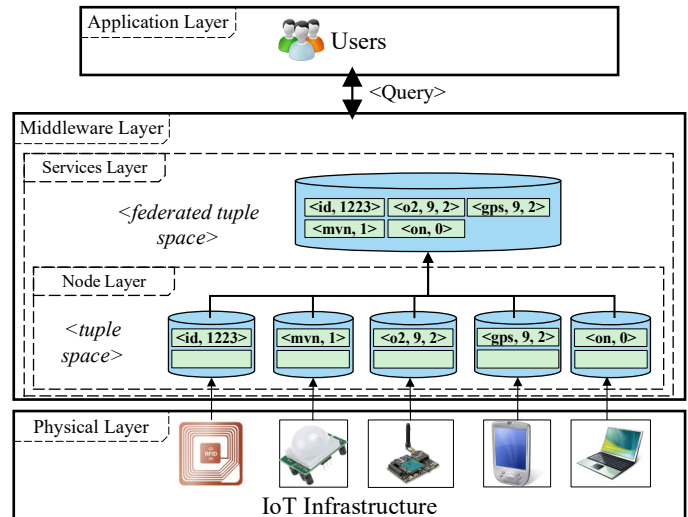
Application Layer

Users

<Query>

Middleware Layer

Services Layer

<federated tuple space>

<id, 1223> <o2, 9, 2> <gps, 9, 2>
<mvn, 1> <on, 0>

Node Layer

<tuple space>

<id, 1223>

<mvn, 1>

<o2, 9, 2>

<gps, 9, 2>

<on, 0>

Physical Layer

RFID

IoT Infrastructure